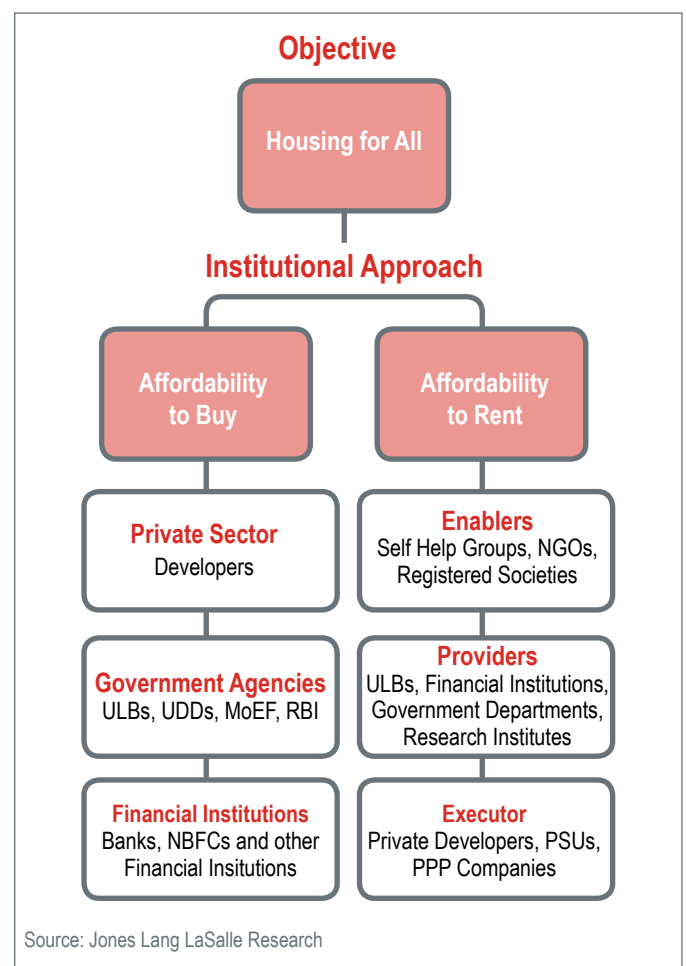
Objective

Housing for All

Institutional Approach

Affordability to Buy

Affordability to Rent

Private Sector
Developers

Enablers
Self Help Groups, NGOs, Registered Societies

Government Agencies
ULBs, UDDs, MoEF, RBI

Providers
ULBs, Financial Institutions, Government Departments, Research Institutes

Financial Institutions
Banks, NBFCs and other Financial Insitutions

Executor
Private Developers, PSUs, PPP Companies

Source: Jones Lang LaSalle Research